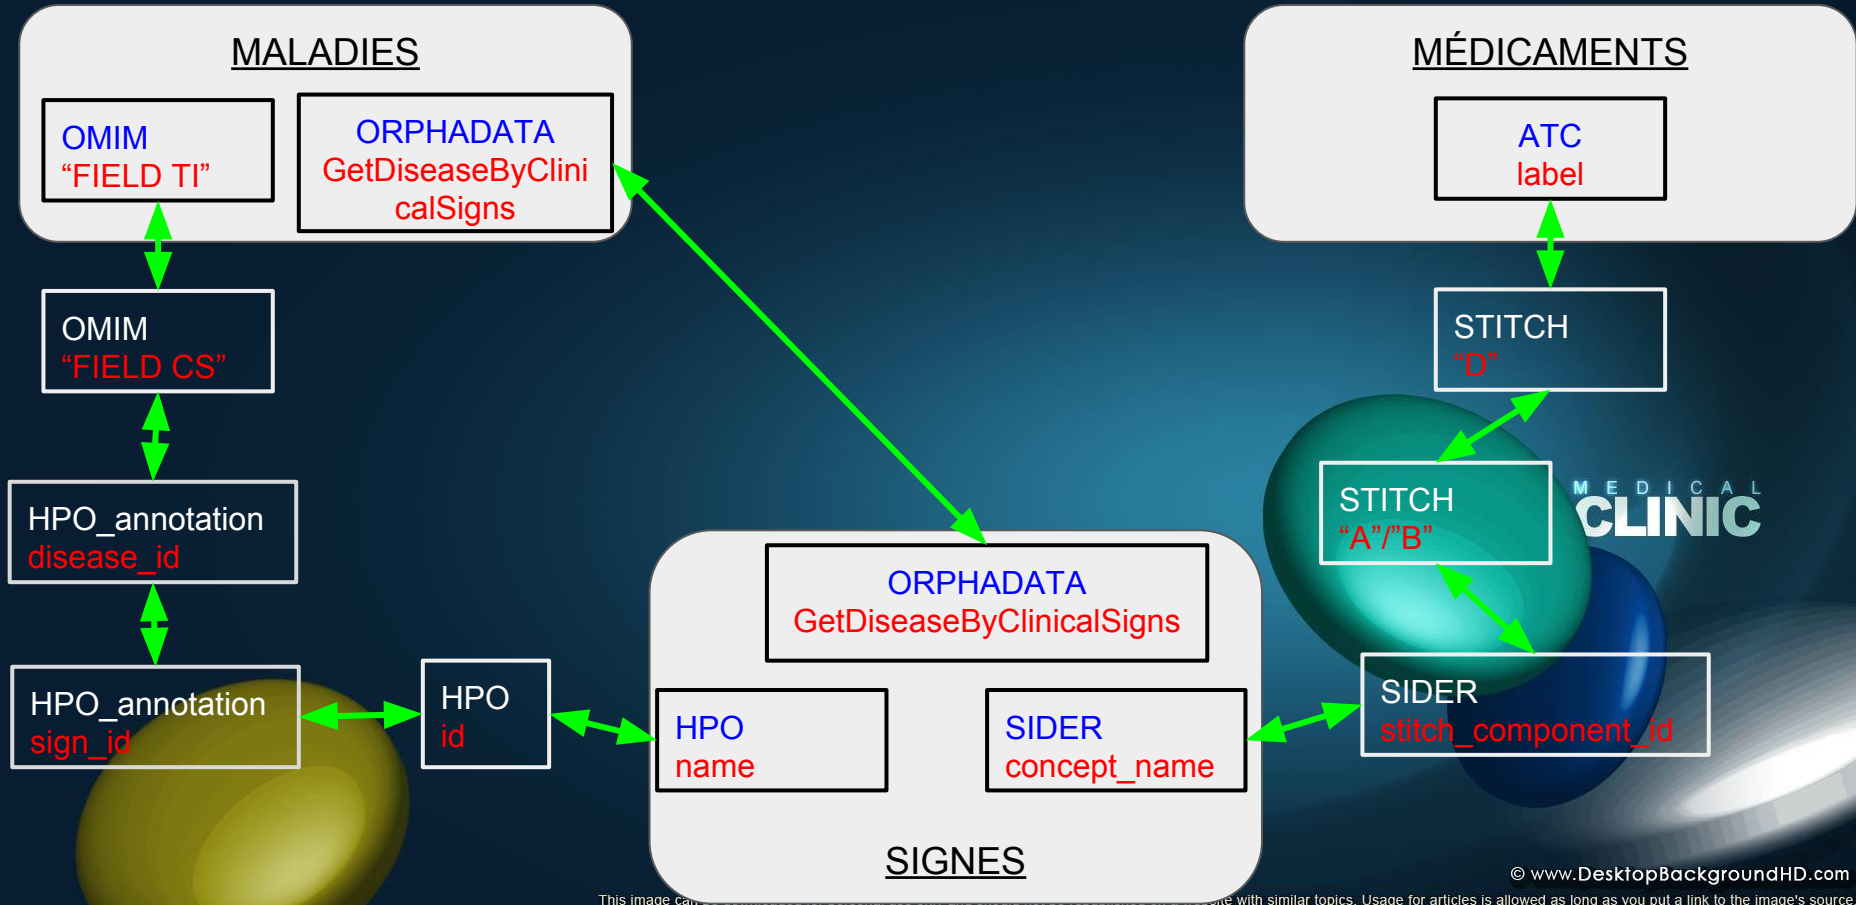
MALADIES

OMIM
“FIELD TI”

ORPHADATA
GetDiseaseByClinicalSigns

MÉDICAMENTS

ATC
label

OMIM
“FIELD CS”

STITCH
“D”

HPO_annotation
disease_id

STITCH
“A”/”B”

MEDICAL
CLINIC

HPO_annotation
sign_id

HPO
id

ORPHADATA
GetDiseaseByClinicalSigns

HPO
name

SIDER
concept_name

SIDER
stitch_component_id

SIGNES

© www.DesktopBackgroundHD.com

This image can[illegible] with similar topics. Usage for articles is allowed as long as you put a link to the image's source